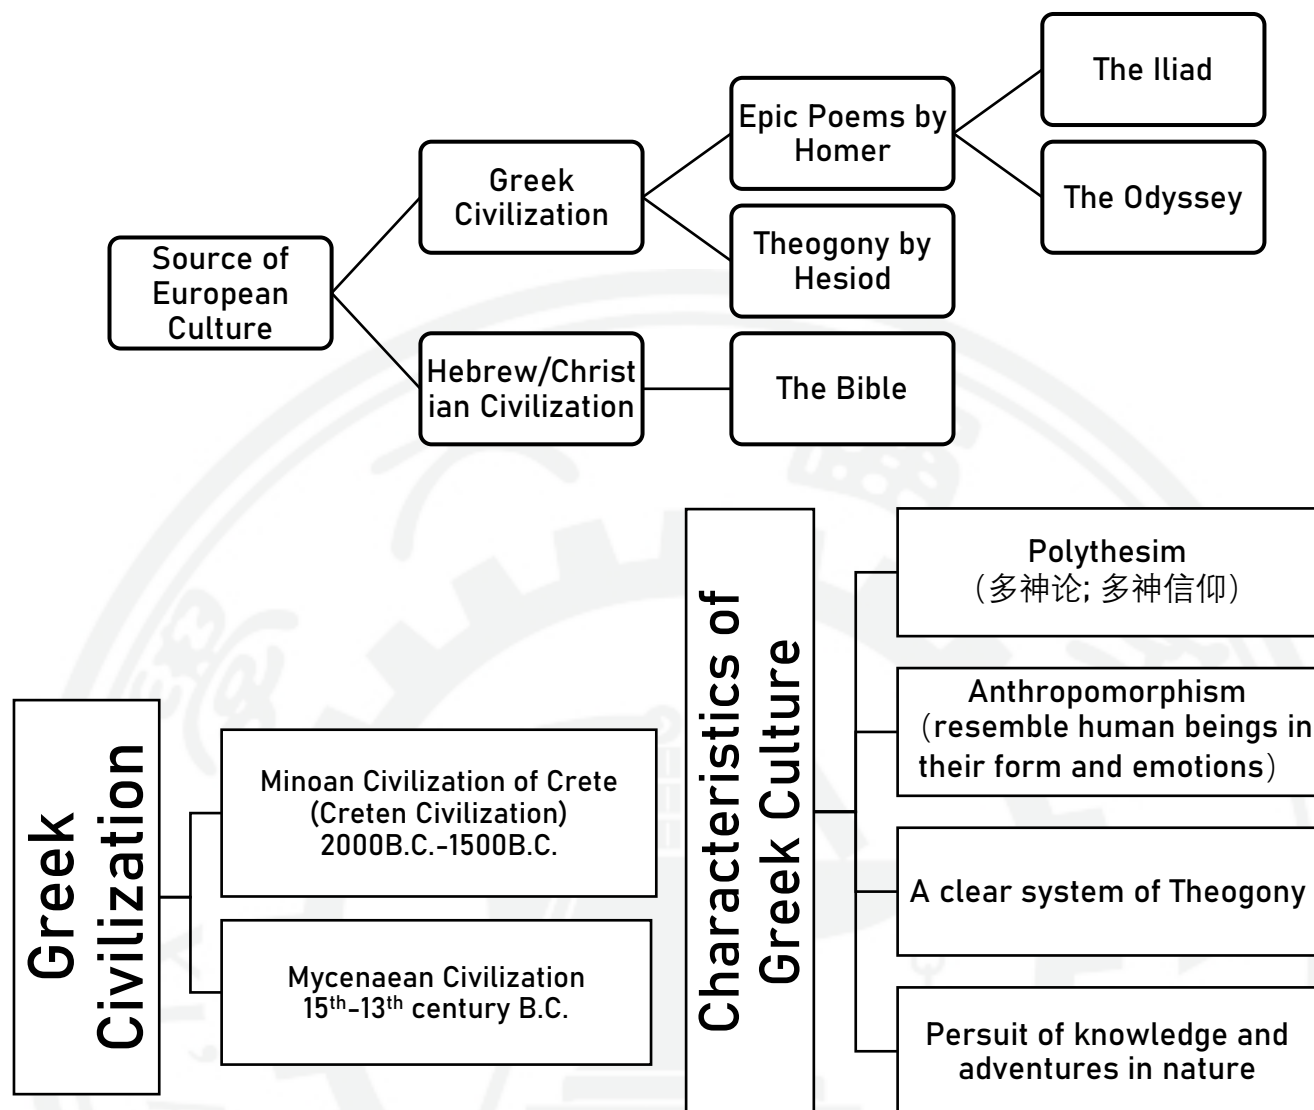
Source of European Culture

Greek Civilization

Epic Poems by Homer

The Iliad

The Odyssey

Theogony by Hesiod

Hebrew/Christian Civilization

The Bible

Greek Civilization

Minoan Civilization of Crete (Creten Civilization) 2000B.C.-1500B.C.

Mycenaean Civilization $15^{th}$-$13^{th}$ century B.C.

Characteristics of Greek Culture

Polythesim （多神论; 多神信仰）

Anthropomorphism （resemble human beings in their form and emotions）

A clear system of Theogony

Persuit of knowledge and adventures in nature